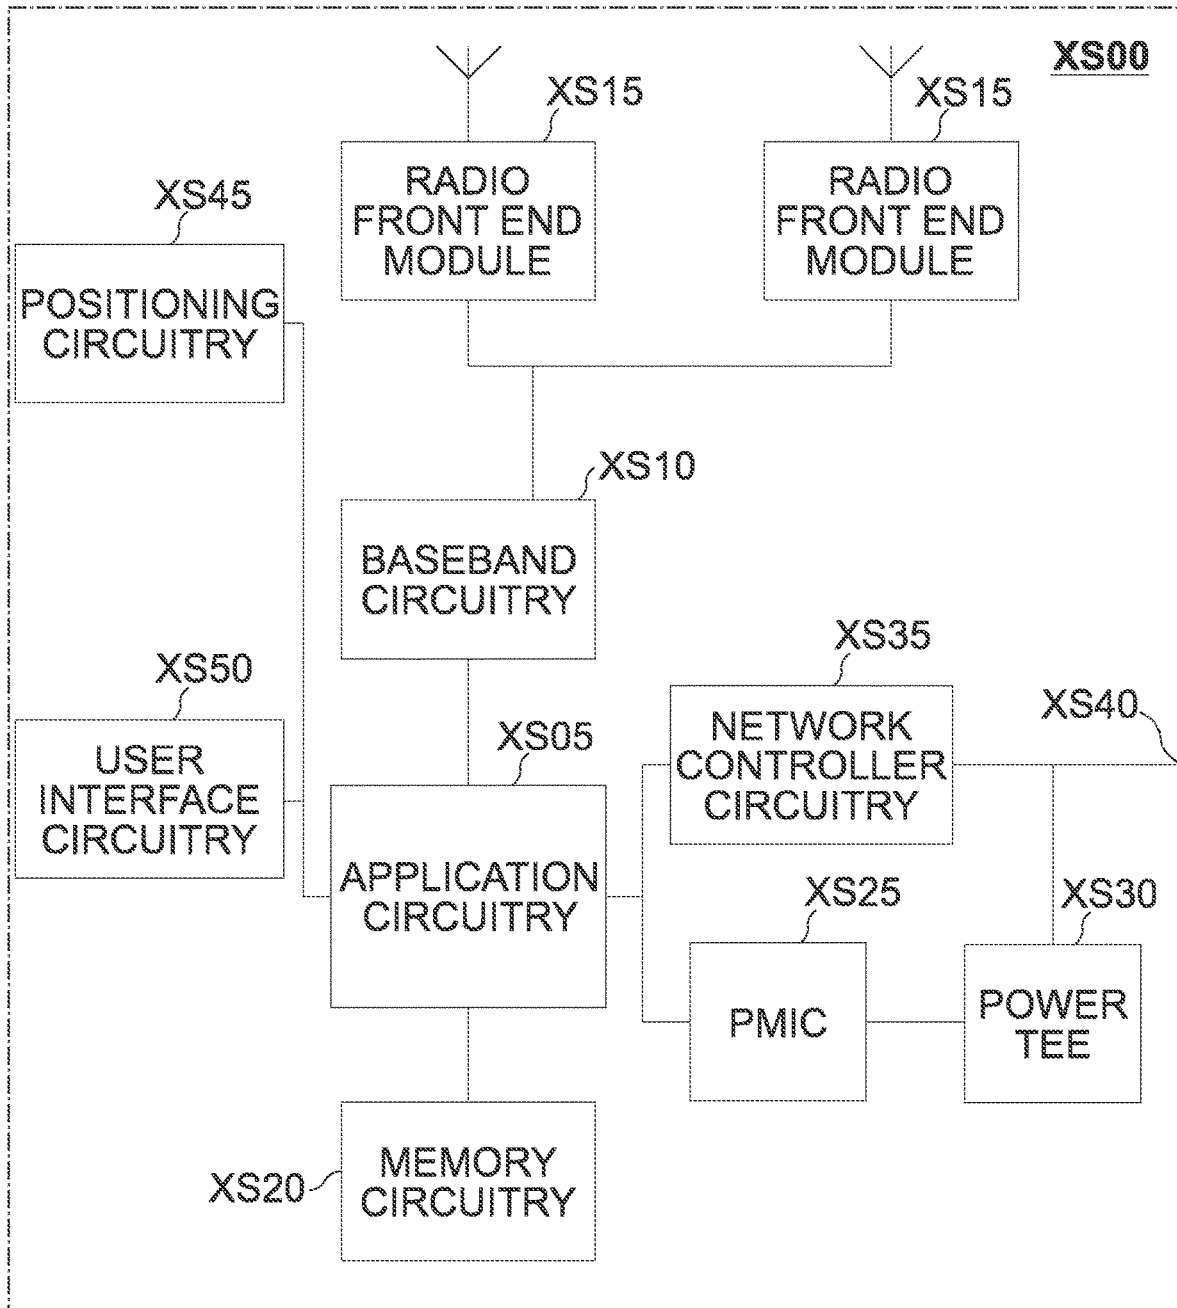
XS00

XS15

RADIO FRONT END MODULE

XS15

RADIO FRONT END MODULE

XS45

POSITIONING CIRCUITRY

XS10

BASEBAND CIRCUITRY

XS35

NETWORK CONTROLLER CIRCUITRY

XS40

XS50

USER INTERFACE CIRCUITRY

XS05

APPLICATION CIRCUITRY

XS25

PMIC

XS30

POWER TEE

XS20

MEMORY CIRCUITRY